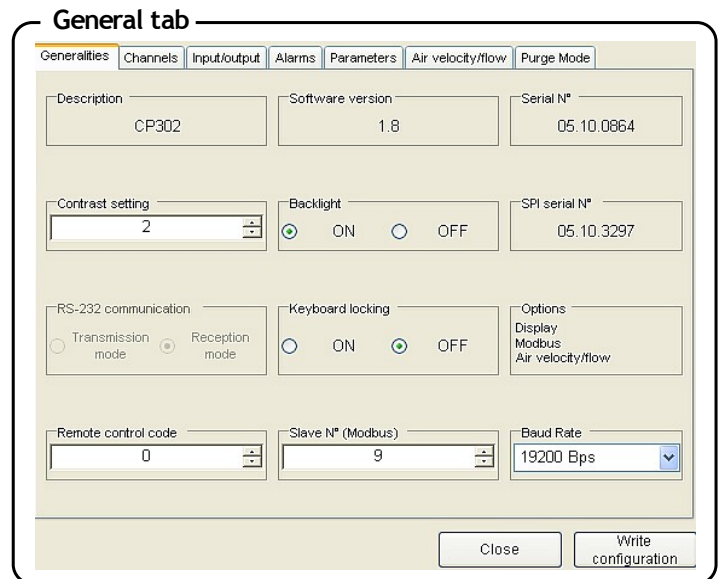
General tab

Generalities | Channels | Input/output | Alarms | Parameters | Air velocity/flow | Purge Mode

Description
CP302

Software version
1.8

Serial N°
05.10.0864

Contrast setting
2

Backlight
ON OFF

SPI serial N°
05.10.3297

RS-232 communication
Transmission mode
Reception mode

Keyboard locking
ON OFF

Options
Display
Modbus
Air velocity/flow

Remote control code
0

Slave N° (Modbus)
9

Baud Rate
19200 Bps

Close

Write configuration